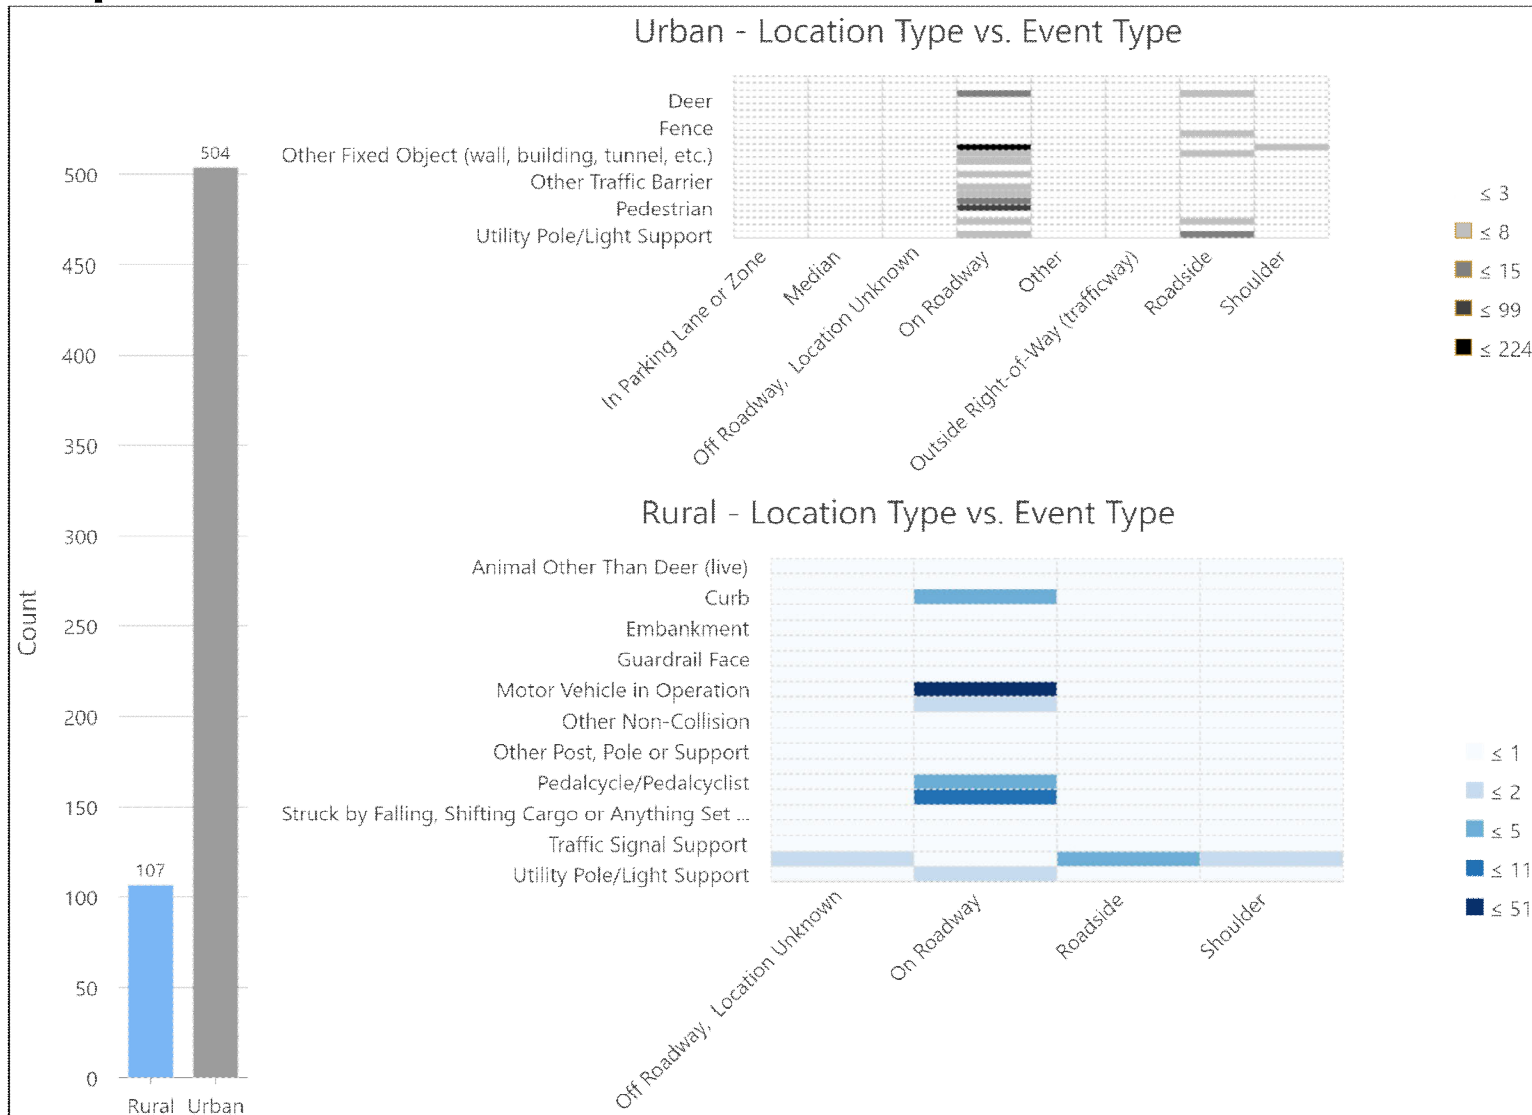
Count

500
450
400
350
300
250
200
150
100
50
0

504
107

Rural Urban

Urban - Location Type vs. Event Type

Deer
Fence
Other Fixed Object (wall, building, tunnel, etc.)
Other Traffic Barrier
Pedestrian
Utility Pole/Light Support

In Parking Lane or Zone
Median
Off Roadway, Location Unknown
On Roadway
Other
Outside Right-of-Way (trafficway)
Roadside
Shoulder

≤ 3
≤ 8
≤ 15
≤ 99
≤ 224

Rural - Location Type vs. Event Type

Animal Other Than Deer (live)
Curb
Embankment
Guardrail Face
Motor Vehicle in Operation
Other Non-Collision
Other Post, Pole or Support
Pedalcycle/Pedalcyclist
Struck by Falling, Shifting Cargo or Anything Set ...
Traffic Signal Support
Utility Pole/Light Support

Off Roadway, Location Unknown
On Roadway
Roadside
Shoulder

≤ 1
≤ 2
≤ 5
≤ 11
≤ 51